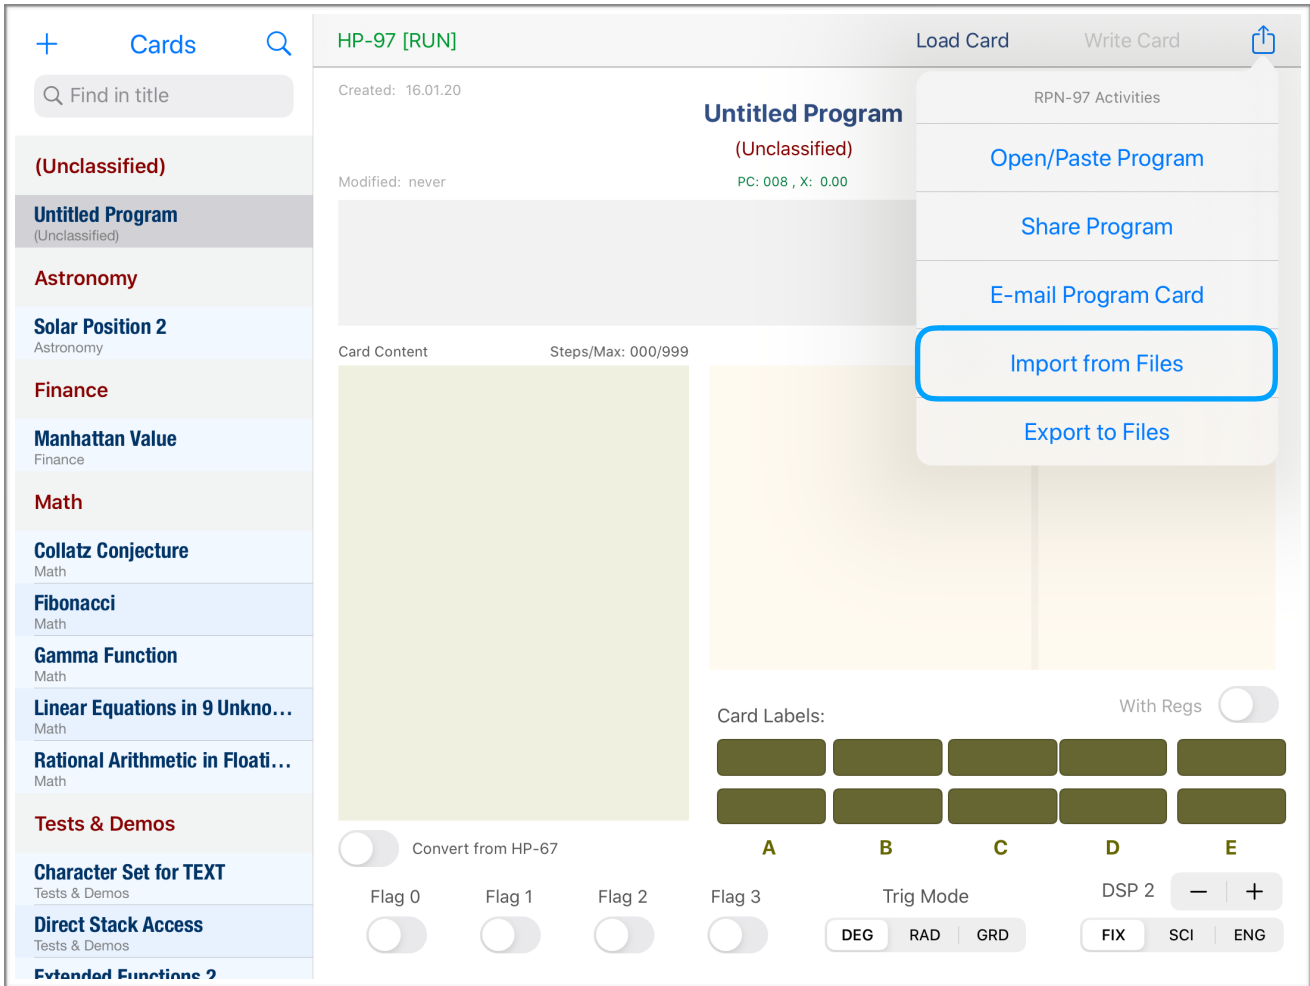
+ Cards
Find in title

(Unclassified)
Untitled Program
(Unclassified)
Astronomy
Solar Position 2
Astronomy
Finance
Manhattan Value
Finance
Math
Collatz Conjecture
Math
Fibonacci
Math
Gamma Function
Math
Linear Equations in 9 Unkno…
Math
Rational Arithmetic in Floati…
Math
Tests & Demos
Character Set for TEXT
Tests & Demos
Direct Stack Access
Tests & Demos
Extended Functions 2

HP-97 [RUN]
Load Card
Write Card

Created: 16.01.20
Untitled Program
(Unclassified)
Modified: never
PC: 008 , X: 0.00

RPN-97 Activities
Open/Paste Program
Share Program
E-mail Program Card
Import from Files
Export to Files

Card Content
Steps/Max: 000/999

Card Labels:
With Regs
A
B
C
D
E

Convert from HP-67
Flag 0
Flag 1
Flag 2
Flag 3
Trig Mode
DEG RAD GRD
DSP 2
− +
FIX SCI ENG